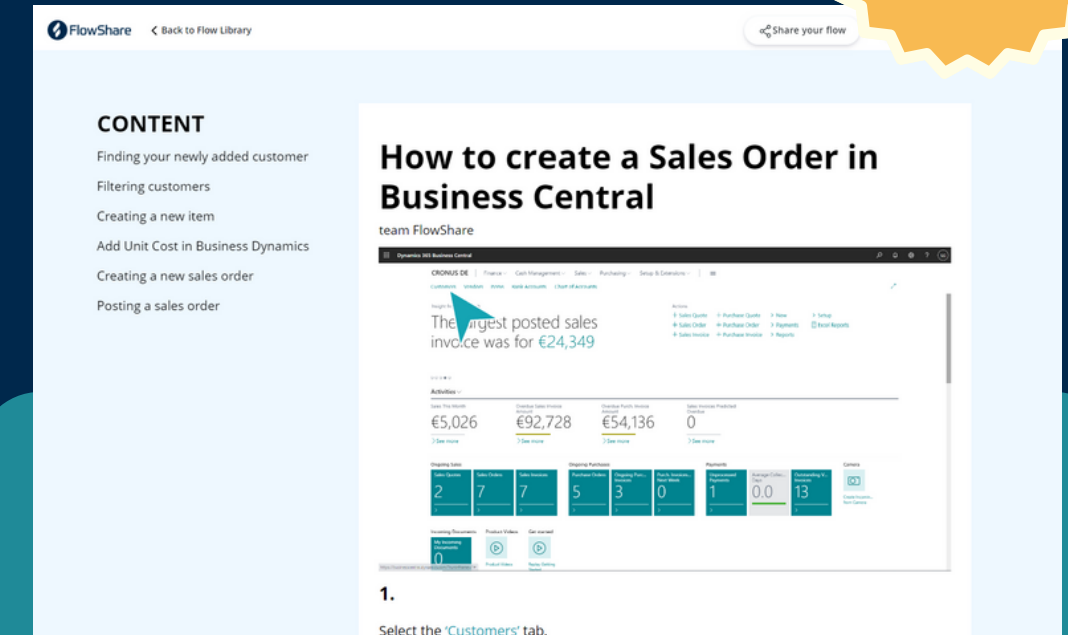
FlowShare   < Back to Flow Library

Share your flow

CONTENT

Finding your newly added customer

Filtering customers

Creating a new item

Add Unit Cost in Business Dynamics

Creating a new sales order

Posting a sales order

How to create a Sales Order in Business Central

team FlowShare

Dynamics 365 Business Central

CRONUS DE | Finance | Cash Management | Sales | Purchasing | Setup & Extensions

Customers Vendors Items Bank Accounts Chart of Accounts

The largest posted sales invoice was for €24,349

Actions
+ Sales Quote + Purchase Quote + New > Setup
+ Sales Order + Purchase Order > Payments Excel Reports
+ Sales Invoice + Purchase Invoice > Reports

Activities

Sales This Month €5,026
Overdue Sales Invoice Amount €92,728
Overdue Purch. Invoice Amount €54,136
Sales Invoices Predicted Overdue 0

> See more > See more > See more > See more

Ongoing Sales
Sales Quotes 2
Sales Orders 7
Sales Invoices 7

Ongoing Purchases
Purchase Orders 5
Ongoing Purch. Invoices 3
Purch. Invoices Next Week 0

Payments
Unprocessed Payments 1
Average Collection Days 0.0
Outstanding Vendor Invoices 13

Camera

Incoming Documents
My Incoming Documents 0

Product Videos
Get started

1.

Select the 'Customers' tab.